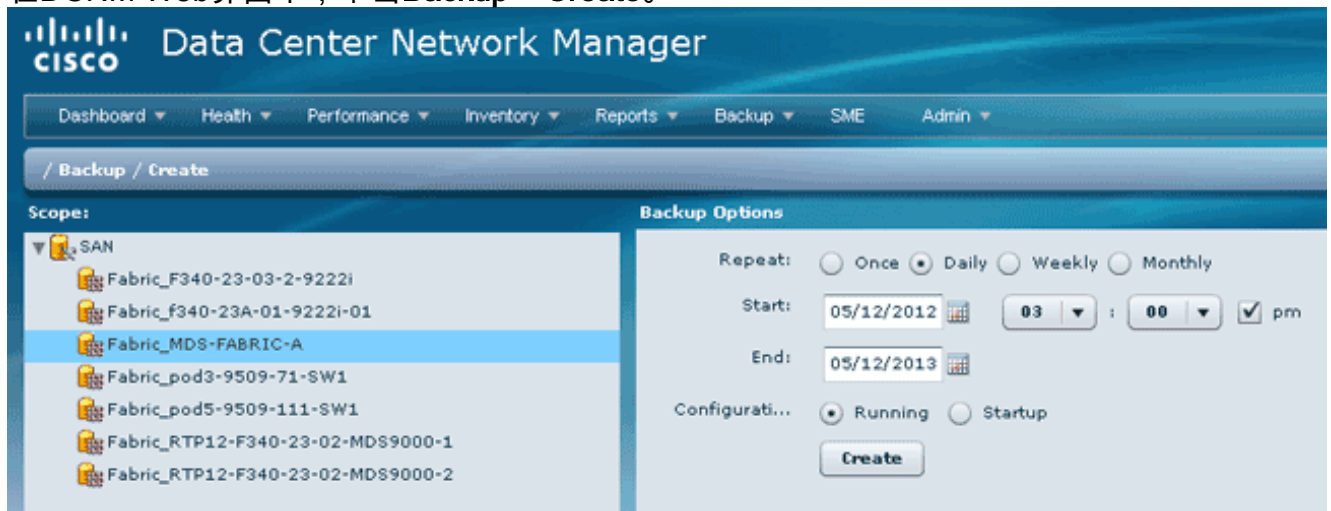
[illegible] Backup > Create。

cisco Data Center Network Manager

Dashboard ▾ Health ▾ Performance ▾ Inventory ▾ Reports ▾ Backup ▾ SME Admin ▾

/ Backup / Create

Scope:

SAN
Fabric_F340-23-03-2-9222i
Fabric_f340-23A-01-9222i-01
Fabric_MDS-FABRIC-A
Fabric_pod3-9509-71-SW1
Fabric_pod5-9509-111-SW1
Fabric_RTP12-F340-23-02-MDS9000-1
Fabric_RTP12-F340-23-02-MDS9000-2

Backup Options

Repeat: Once Daily Weekly Monthly

Start: 05/12/2012 03 : 00 pm

End: 05/12/2013

Configurati... Running Startup

Create